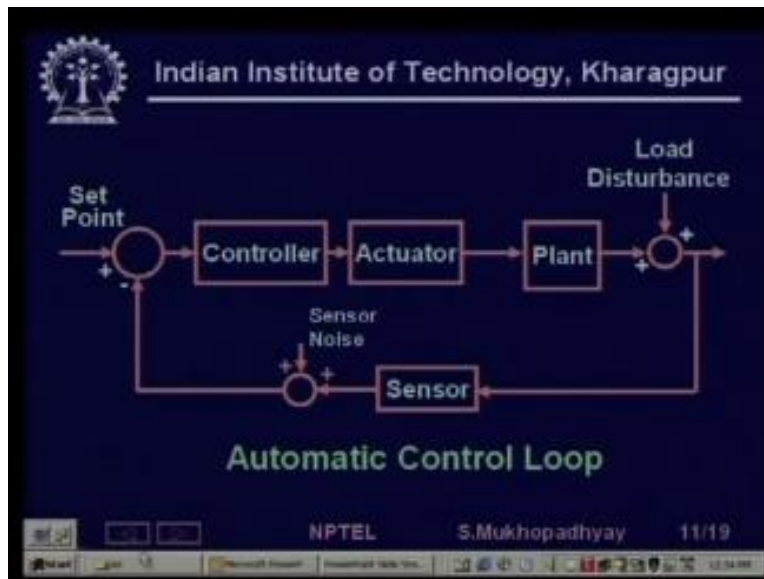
Indian Institute of Technology, Kharagpur

Set Point

+

-

Controller

Actuator

Plant

Load Disturbance

+

+

Sensor Noise

+

+

Sensor

Automatic Control Loop

NPTEL

S.Mukhopadhyay

11/19

Start

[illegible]